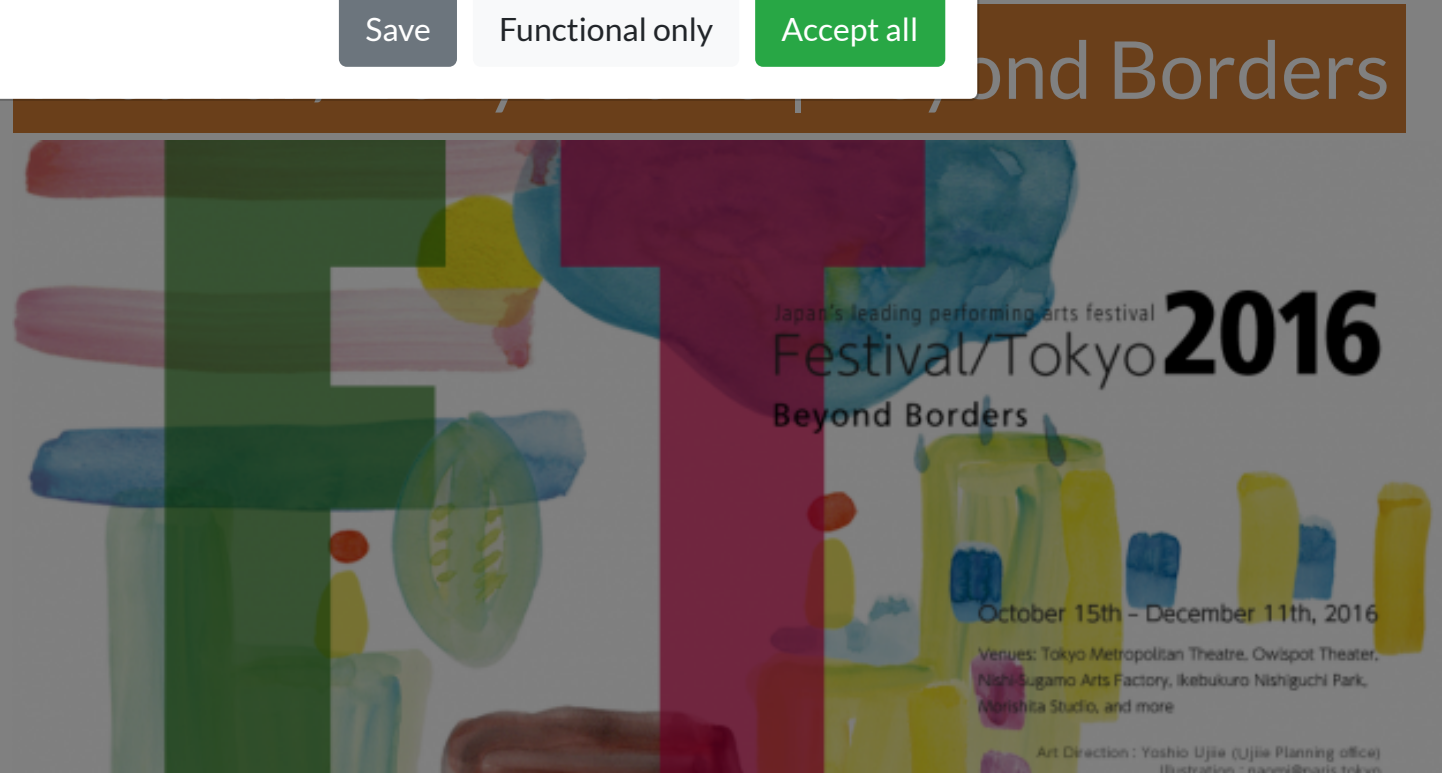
Save Functional only Accept all

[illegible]ond Borders

Japan's leading performing arts festival
Festival/Tokyo 2016
Beyond Borders

October 15th – December 11th, 2016

Venues: Tokyo Metropolitan Theatre, Owlspot Theater, Nishi-Sugamo Arts Factory, Ikebukuro Nishiguchi Park, Morishita Studio, and more

Art Direction : Yoshio Ujiie (Ujiie Planning office)
Illustration : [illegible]